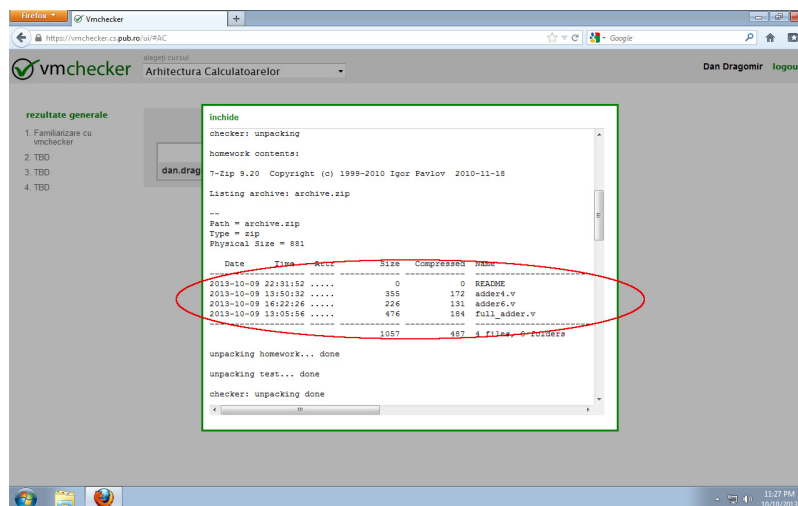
Firefox Vmchecker +

https://vmchecker.cs.pub.ro/ui/#AC

Google

vmchecker

alegeti cursul

Arhitectura Calculatoarelor

Dan Dragomir logou

rezultate generale

1. Familiarizare cu vmchecker
2. TBD
3. TBD
4. TBD

dan.drag

inchide

checker: unpacking

homework contents:

7-Zip 9.20 Copyright (c) 1999-2010 Igor Pavlov 2010-11-18

Listing archive: archive.zip

--
Path = archive.zip
Type = zip
Physical Size = 881

| Date | Time | Attr | Size | Compressed | Name |
|---|---|---|---|---|---|
| 2013-10-09 | 22:31:52 | ..... | 0 | 0 | README |
| 2013-10-09 | 13:50:32 | ..... | 355 | 172 | adder4.v |
| 2013-10-09 | 16:22:26 | ..... | 226 | 131 | adder6.v |
| 2013-10-09 | 13:05:56 | ..... | 476 | 184 | full_adder.v |
| | | | 1057 | 487 | 4 files, 0 folders |

unpacking homework... done

unpacking test... done

checker: unpacking done

11:27 PM
10/10/2013